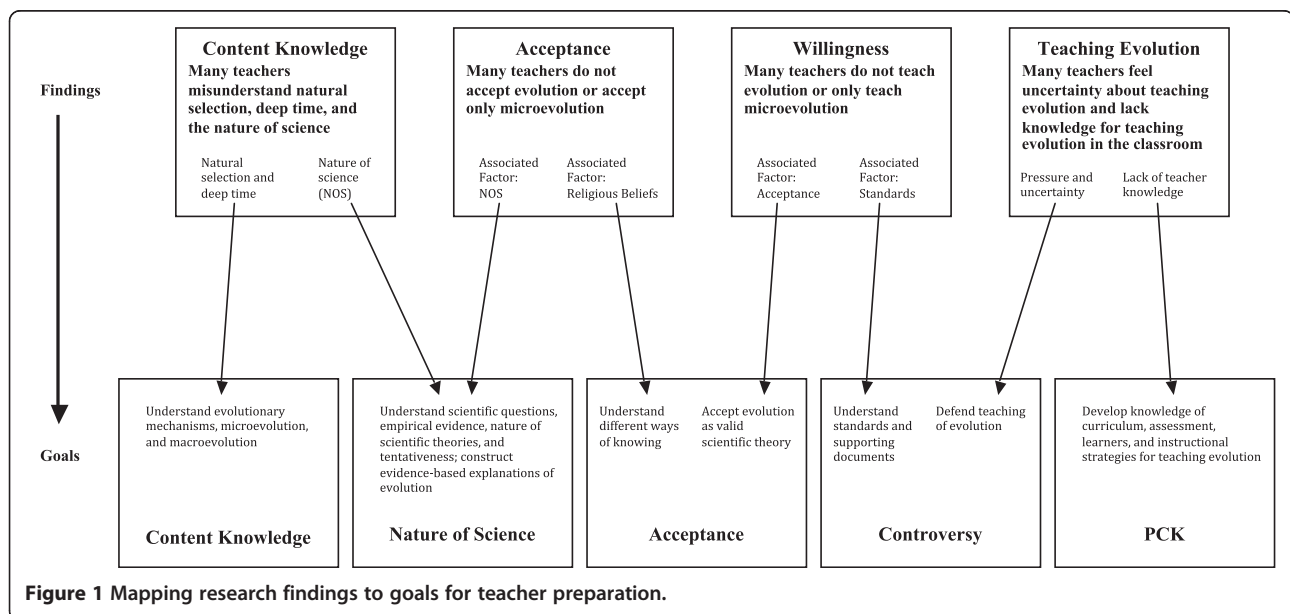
Findings

Content Knowledge
Many teachers misunderstand natural selection, deep time, and the nature of science

Natural selection and deep time

Nature of science (NOS)

Acceptance
Many teachers do not accept evolution or accept only microevolution

Associated Factor: NOS

Associated Factor: Religious Beliefs

Willingness
Many teachers do not teach evolution or only teach microevolution

Associated Factor: Acceptance

Associated Factor: Standards

Teaching Evolution
Many teachers feel uncertainty about teaching evolution and lack knowledge for teaching evolution in the classroom

Pressure and uncertainty

Lack of teacher knowledge

Goals

Understand evolutionary mechanisms, microevolution, and macroevolution

Content Knowledge

Understand scientific questions, empirical evidence, nature of scientific theories, and tentativeness; construct evidence-based explanations of evolution

Nature of Science

Understand different ways of knowing

Accept evolution as valid scientific theory

Acceptance

Understand standards and supporting documents

Defend teaching of evolution

Controversy

Develop knowledge of curriculum, assessment, learners, and instructional strategies for teaching evolution

PCK

Figure 1 Mapping research findings to goals for teacher preparation.